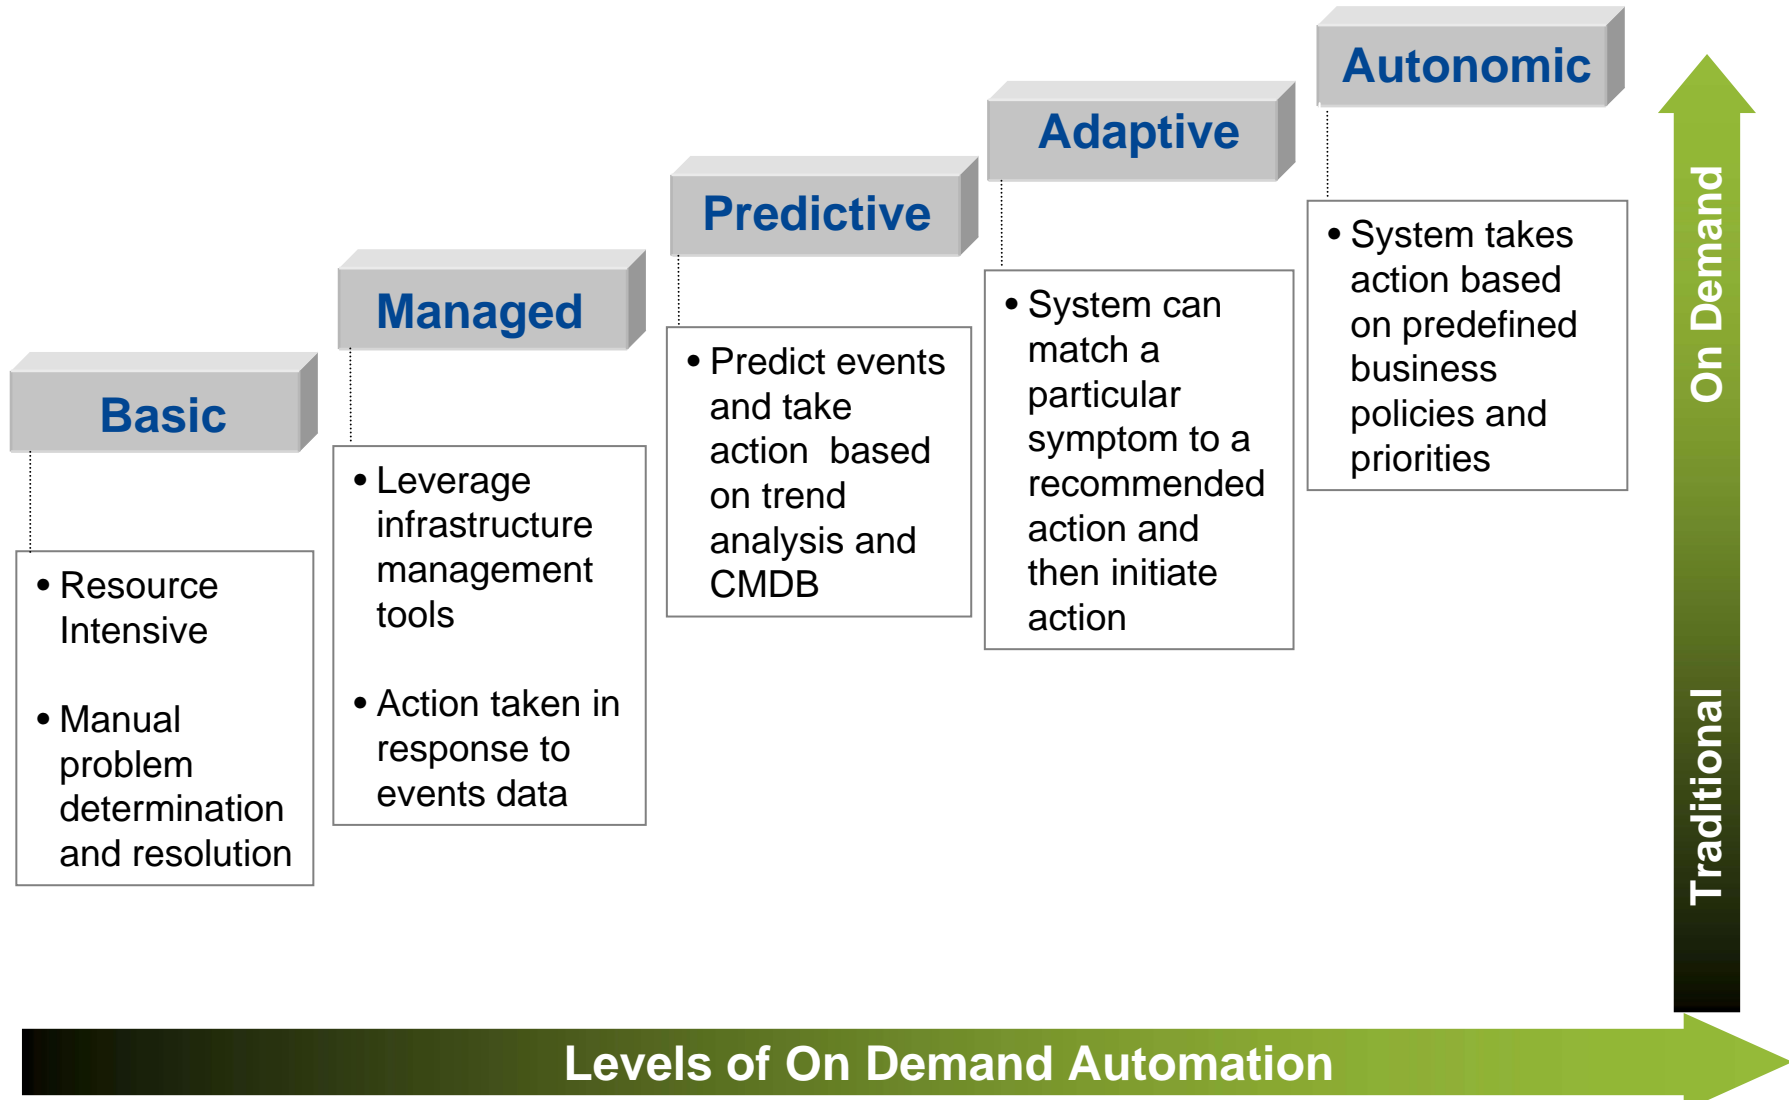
Basic

• Resource Intensive

• Manual problem determination and resolution

Managed

• Leverage infrastructure management tools

• Action taken in response to events data

Predictive

• Predict events and take action based on trend analysis and CMDB

Adaptive

• System can match a particular symptom to a recommended action and then initiate action

Autonomic

• System takes action based on predefined business policies and priorities

On Demand

Traditional

Levels of On Demand Automation